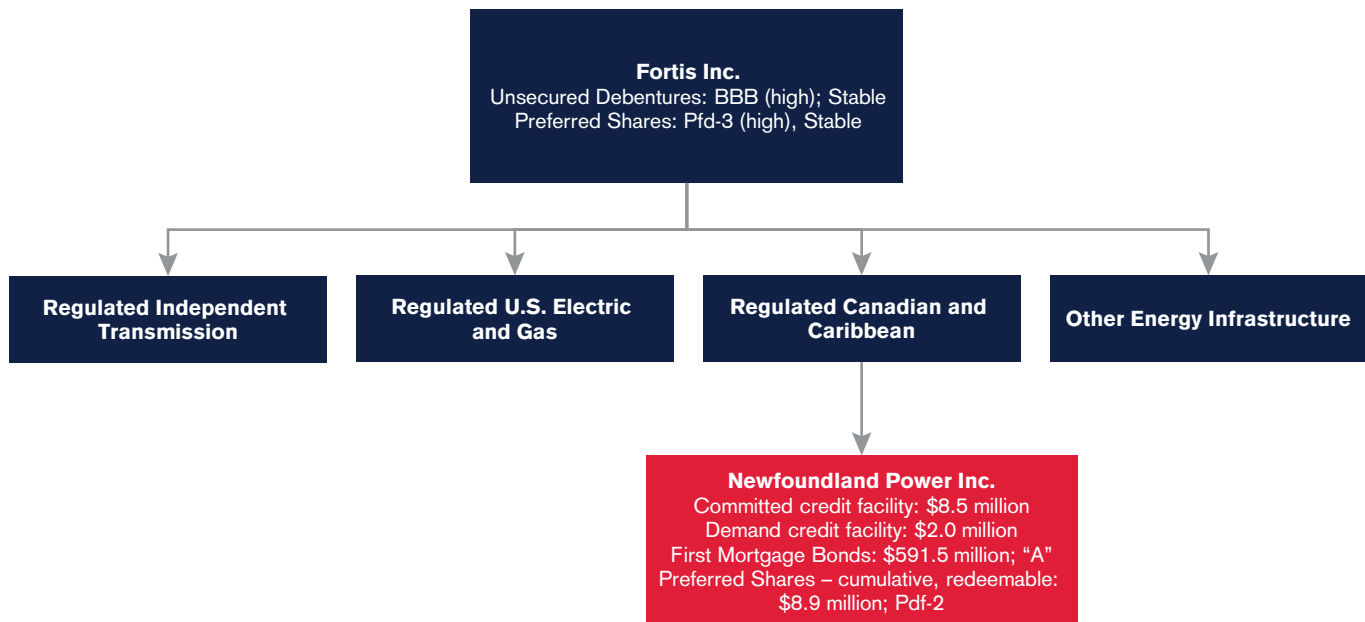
**Fortis Inc.**
Unsecured Debentures: BBB (high); Stable
Preferred Shares: Pfd-3 (high), Stable

**Regulated Independent Transmission**

**Regulated U.S. Electric and Gas**

**Regulated Canadian and Caribbean**

**Other Energy Infrastructure**

**Newfoundland Power Inc.**
Committed credit facility: \$8.5 million
Demand credit facility: \$2.0 million
First Mortgage Bonds: \$591.5 million; "A"
Preferred Shares – cumulative, redeemable: \$8.9 million; Pdf-2